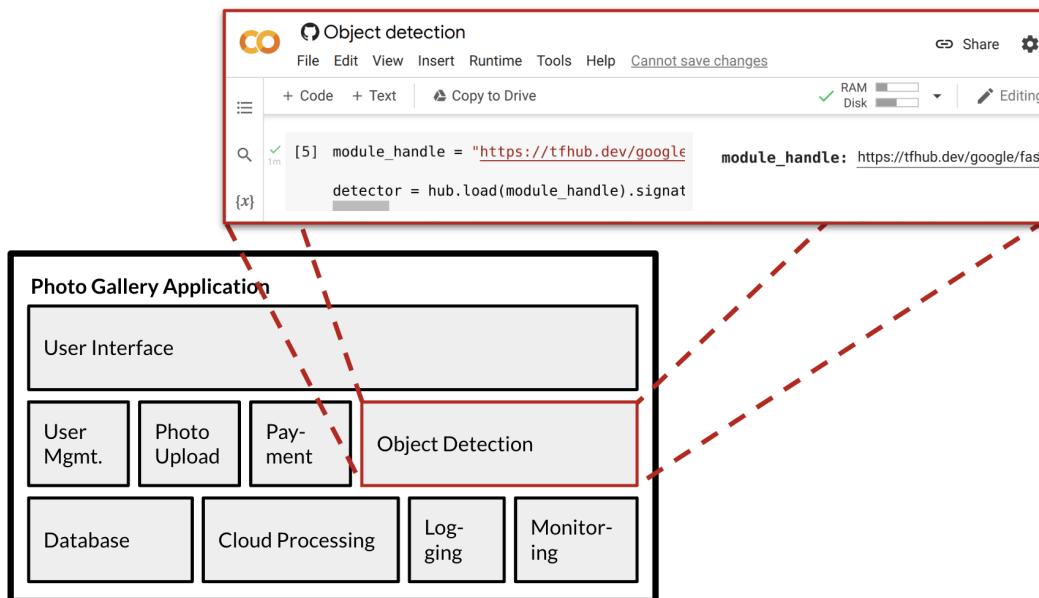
CO Object detection
File Edit View Insert Runtime Tools Help Cannot save changes
Share
+ Code + Text Copy to Drive
RAM
Disk
Editing
[5] module_handle = "https://tfhub.dev/google
1m
detector = hub.load(module_handle).signat
module_handle: https://tfhub.dev/google/fas
{x}

Photo Gallery Application
User Interface
User Mgmt.
Photo Upload
Pay-ment
Object Detection
Database
Cloud Processing
Log-ging
Monitor-ing